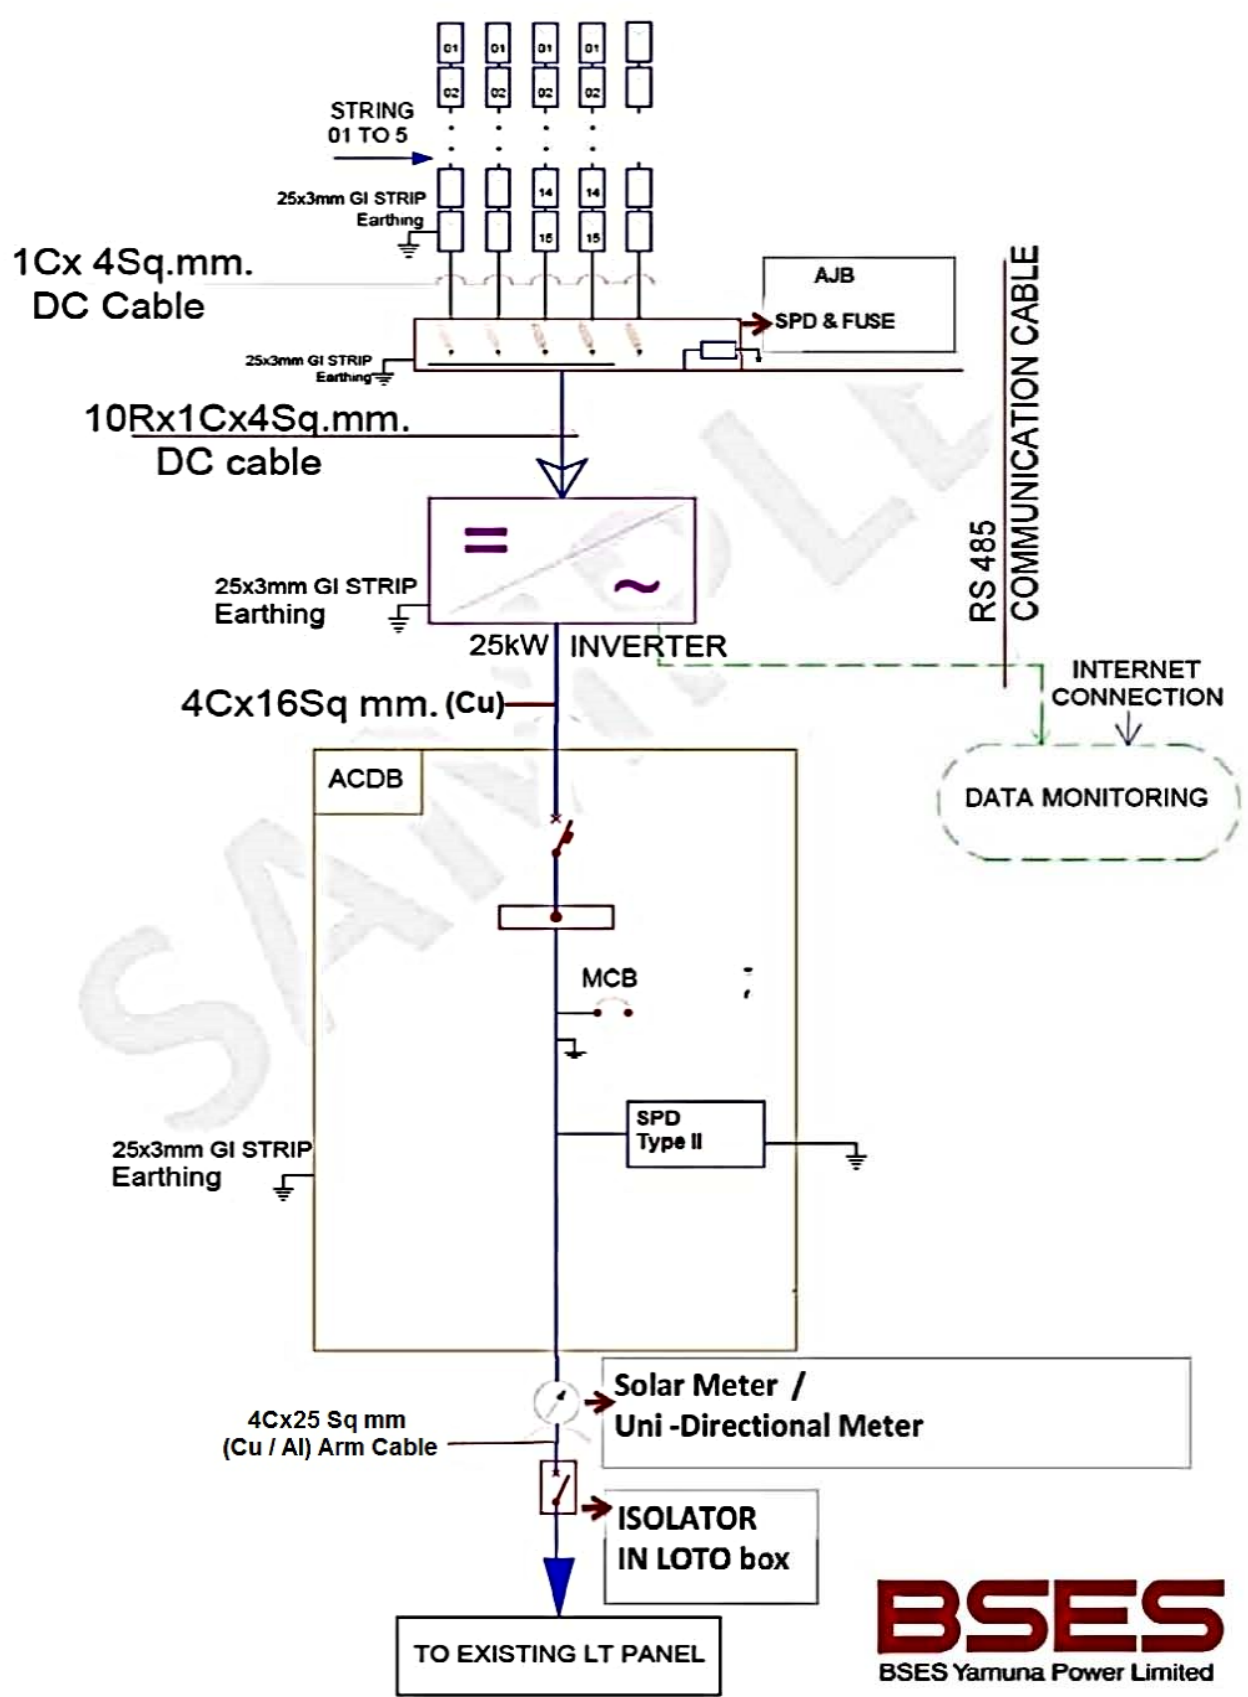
01 01 01 01
02 02 02 02
STRING 01 TO 5
14 14
15 15
25x3mm GI STRIP Earthing

1Cx 4Sq.mm. DC Cable

AJB
SPD & FUSE

25x3mm GI STRIP Earthing

10Rx1Cx4Sq.mm. DC cable

RS 485 COMMUNICATION CABLE

=
~
25x3mm GI STRIP Earthing
25kW INVERTER

INTERNET CONNECTION

4Cx16Sq mm. (Cu)

DATA MONITORING

ACDB

MCB

SPD Type II

25x3mm GI STRIP Earthing

SAMPLE

Solar Meter / Uni -Directional Meter

4Cx25 Sq mm (Cu / Al) Arm Cable

ISOLATOR IN LOTO box

TO EXISTING LT PANEL

BSES
BSES Yamuna Power Limited